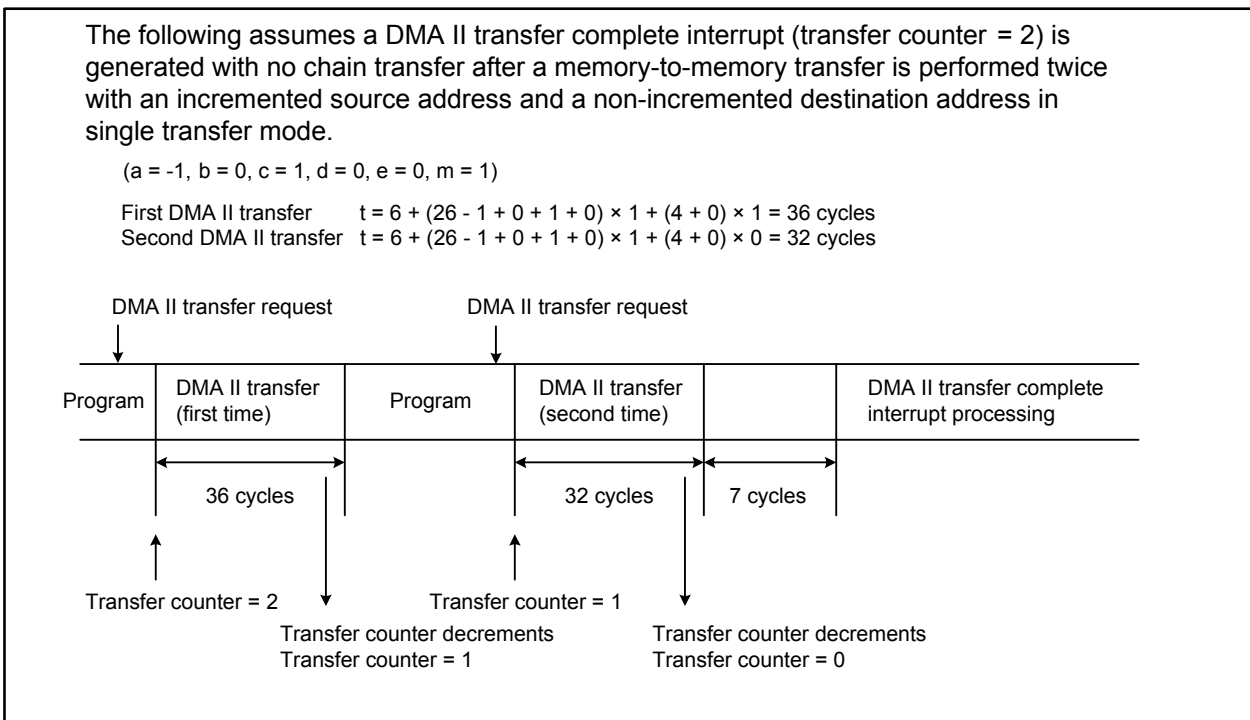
The following assumes a DMA II transfer complete interrupt (transfer counter = 2) is generated with no chain transfer after a memory-to-memory transfer is performed twice with an incremented source address and a non-incremented destination address in single transfer mode.

(a = -1, b = 0, c = 1, d = 0, e = 0, m = 1)

First DMA II transfer $t = 6 + (26 - 1 + 0 + 1 + 0) \times 1 + (4 + 0) \times 1 = 36$ cycles
Second DMA II transfer $t = 6 + (26 - 1 + 0 + 1 + 0) \times 1 + (4 + 0) \times 0 = 32$ cycles

DMA II transfer request

DMA II transfer request

Program

DMA II transfer (first time)

Program

DMA II transfer (second time)

DMA II transfer complete interrupt processing

36 cycles

32 cycles

7 cycles

Transfer counter = 2

Transfer counter decrements
Transfer counter = 1

Transfer counter = 1

Transfer counter decrements
Transfer counter = 0